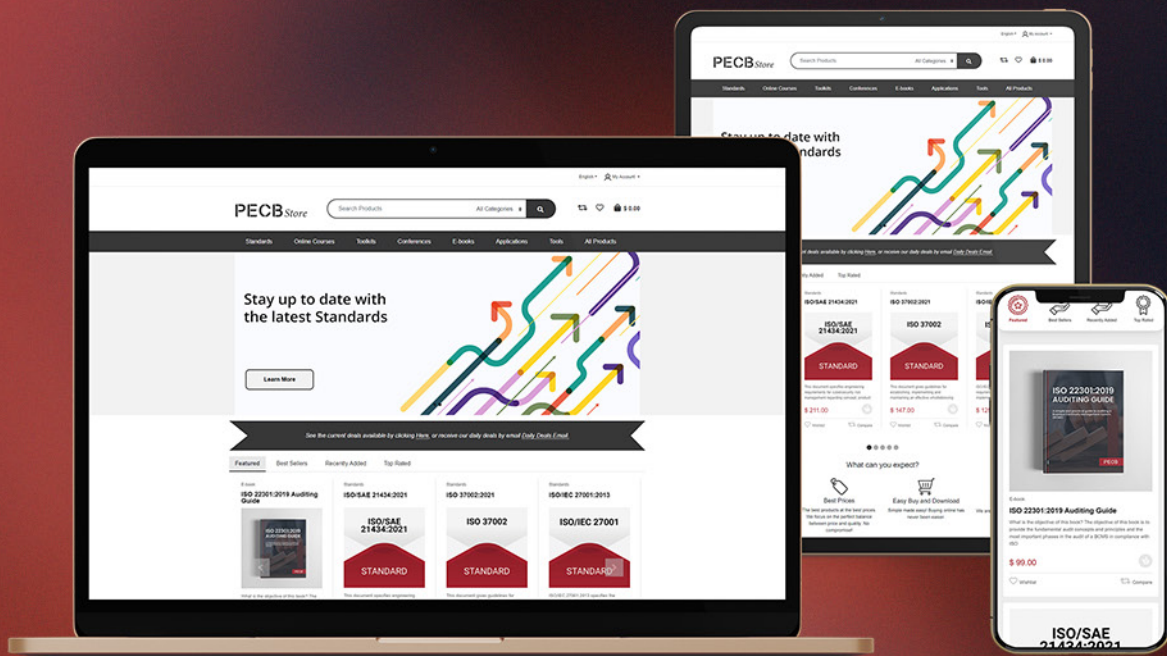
English ▾ My Account ▾

PECB Store

Search Products All Categories

$ 0.00

Standards Online Courses Toolkits Conferences E-books Applications Tools All Products

Stay up to date with the latest Standards

Learn More

See the current deals available by clicking Here, or receive our daily deals by email Daily Deals Email.

Featured Best Sellers Recently Added Top Rated

E-book
ISO 22301:2019 Auditing Guide

Standards
ISO/SAE 21434:2021

ISO/SAE 21434:2021

STANDARD

Standards
ISO 37002:2021

ISO 37002

STANDARD

Standards
ISO/IEC 27001:2013

ISO/IEC 27001

STANDARD

English ▾ My Account ▾

PECB Store

Search Products All Categories

$ 0.00

Standards Online Courses Toolkits Conferences E-books Applications Tools All Products

Stay up to date with the latest Standards

deals available by clicking Here, or receive our daily deals by email Daily Deals Email.

Added Top Rated

Standards
ISO/SAE 21434:2021

ISO/SAE 21434:2021

STANDARD

$ 211.00

Standards
ISO 37002:2021

ISO 37002

STANDARD

$ 147.00

Wishlist Compare

What can you expect?

Best Prices

Easy Buy and Download

Featured Best Sellers Recently Added Top Rated

ISO 22301:2019 AUDITING GUIDE

PECB

E-book
ISO 22301:2019 Auditing Guide

$ 99.00

Wishlist Compare

ISO/SAE